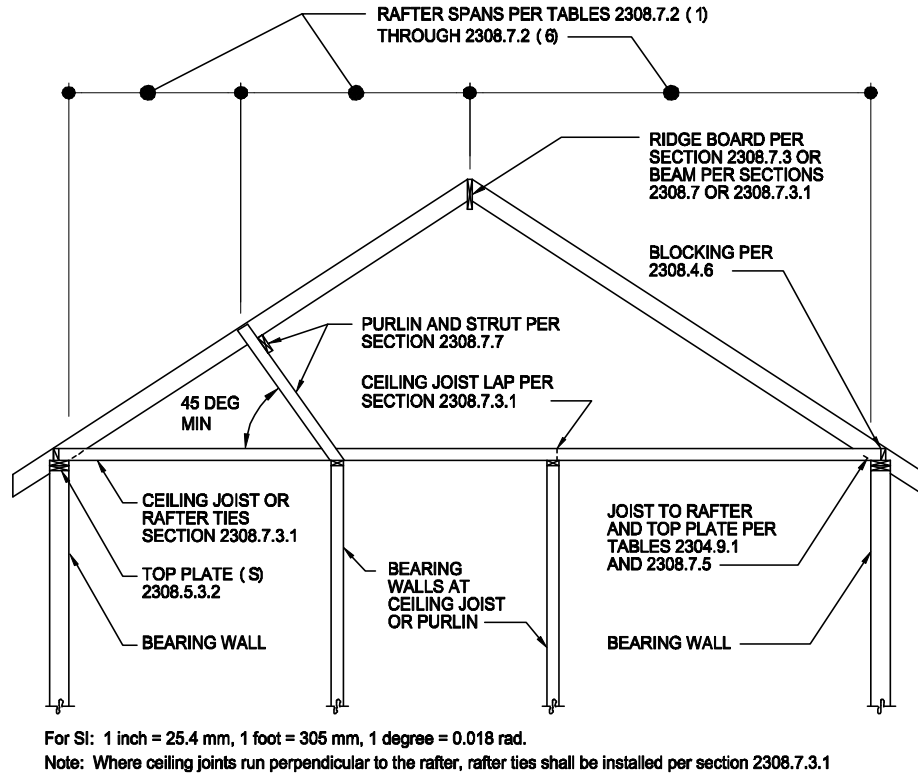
RAFTER SPANS PER TABLES 2308.7.2 ( 1) THROUGH 2308.7.2 ( 6)

RIDGE BOARD PER SECTION 2308.7.3 OR BEAM PER SECTIONS 2308.7 OR 2308.7.3.1

BLOCKING PER 2308.4.6

PURLIN AND STRUT PER SECTION 2308.7.7

CEILING JOIST LAP PER SECTION 2308.7.3.1

45 DEG MIN

CEILING JOIST OR RAFTER TIES SECTION 2308.7.3.1

TOP PLATE ( S) 2308.5.3.2

BEARING WALL

BEARING WALLS AT CEILING JOIST OR PURLIN

JOIST TO RAFTER AND TOP PLATE PER TABLES 2304.9.1 AND 2308.7.5

BEARING WALL

For SI: 1 inch = 25.4 mm, 1 foot = 305 mm, 1 degree = 0.018 rad.
Note: Where ceiling joints run perpendicular to the rafter, rafter ties shall be installed per section 2308.7.3.1